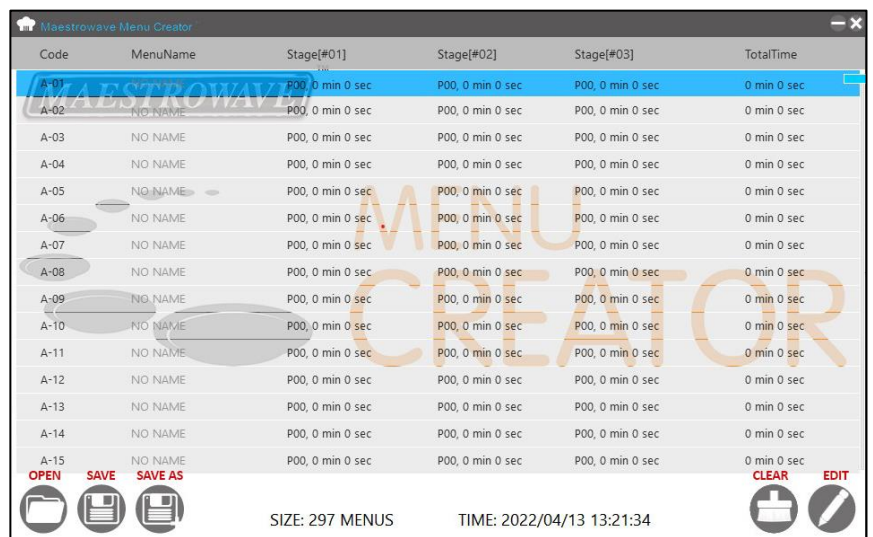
Maestrowave Menu Creator

| Code | MenuName | Stage[#01] | Stage[#02] | Stage[#03] | TotalTime |
|---|---|---|---|---|---|
| A-01 | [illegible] | P00, 0 min 0 sec | P00, 0 min 0 sec | P00, 0 min 0 sec | 0 min 0 sec |
| A-02 | NO NAME | P00, 0 min 0 sec | P00, 0 min 0 sec | P00, 0 min 0 sec | 0 min 0 sec |
| A-03 | NO NAME | P00, 0 min 0 sec | P00, 0 min 0 sec | P00, 0 min 0 sec | 0 min 0 sec |
| A-04 | NO NAME | P00, 0 min 0 sec | P00, 0 min 0 sec | P00, 0 min 0 sec | 0 min 0 sec |
| A-05 | NO NAME | P00, 0 min 0 sec | P00, 0 min 0 sec | P00, 0 min 0 sec | 0 min 0 sec |
| A-06 | NO NAME | P00, 0 min 0 sec | P00, 0 min 0 sec | P00, 0 min 0 sec | 0 min 0 sec |
| A-07 | NO NAME | P00, 0 min 0 sec | P00, 0 min 0 sec | P00, 0 min 0 sec | 0 min 0 sec |
| A-08 | NO NAME | P00, 0 min 0 sec | P00, 0 min 0 sec | P00, 0 min 0 sec | 0 min 0 sec |
| A-09 | NO NAME | P00, 0 min 0 sec | P00, 0 min 0 sec | P00, 0 min 0 sec | 0 min 0 sec |
| A-10 | NO NAME | P00, 0 min 0 sec | P00, 0 min 0 sec | P00, 0 min 0 sec | 0 min 0 sec |
| A-11 | NO NAME | P00, 0 min 0 sec | P00, 0 min 0 sec | P00, 0 min 0 sec | 0 min 0 sec |
| A-12 | NO NAME | P00, 0 min 0 sec | P00, 0 min 0 sec | P00, 0 min 0 sec | 0 min 0 sec |
| A-13 | NO NAME | P00, 0 min 0 sec | P00, 0 min 0 sec | P00, 0 min 0 sec | 0 min 0 sec |
| A-14 | NO NAME | P00, 0 min 0 sec | P00, 0 min 0 sec | P00, 0 min 0 sec | 0 min 0 sec |
| A-15 | NO NAME | P00, 0 min 0 sec | P00, 0 min 0 sec | P00, 0 min 0 sec | 0 min 0 sec |

MAESTROWAVE
MENU CREATOR

OPEN SAVE SAVE AS
SIZE: 297 MENUS TIME: 2022/04/13 13:21:34
CLEAR EDIT